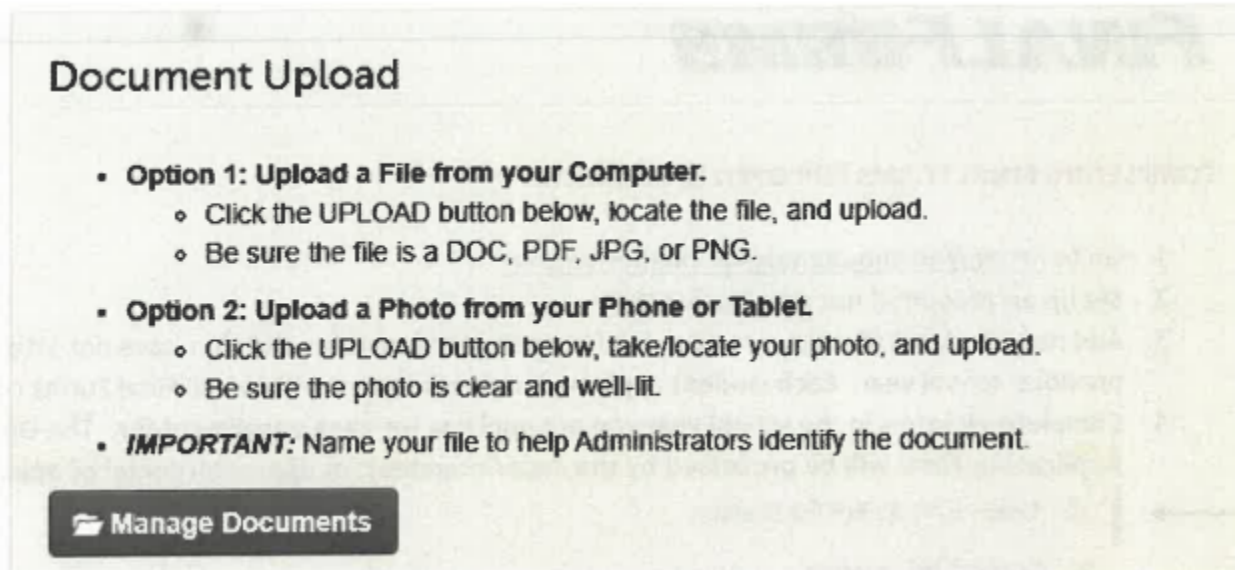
Document Upload

- **Option 1: Upload a File from your Computer.**
  - Click the UPLOAD button below, locate the file, and upload.
  - Be sure the file is a DOC, PDF, JPG, or PNG.
- **Option 2: Upload a Photo from your Phone or Tablet.**
  - Click the UPLOAD button below, take/locate your photo, and upload.
  - Be sure the photo is clear and well-lit.
- ***IMPORTANT:*** Name your file to help Administrators identify the document.

Manage Documents